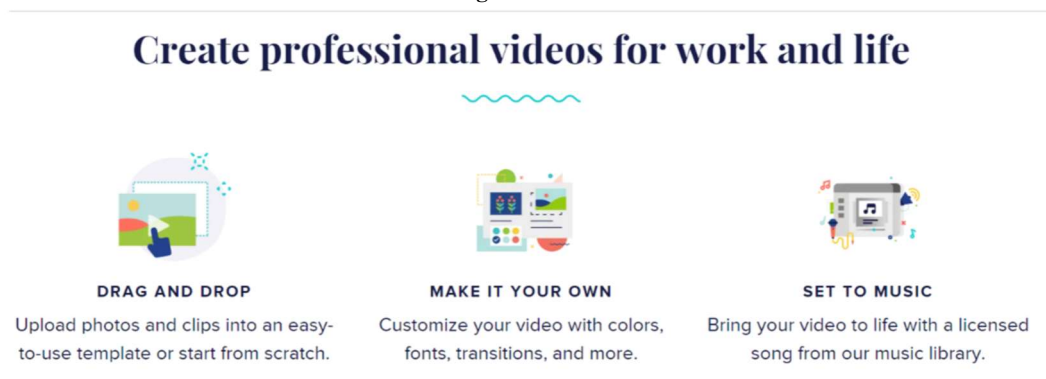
Create professional videos for work and life

DRAG AND DROP

Upload photos and clips into an easy-to-use template or start from scratch.

MAKE IT YOUR OWN

Customize your video with colors, fonts, transitions, and more.

SET TO MUSIC

Bring your video to life with a licensed song from our music library.